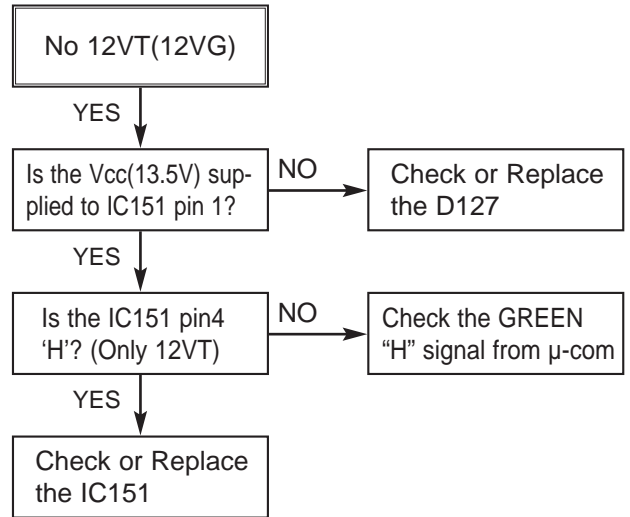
No 12VT(12VG)

YES

Is the Vcc(13.5V) supplied to IC151 pin 1?

NO

Check or Replace the D127

YES

Is the IC151 pin4 ‘H’? (Only 12VT)

NO

Check the GREEN “H” signal from µ-com

YES

Check or Replace the IC151